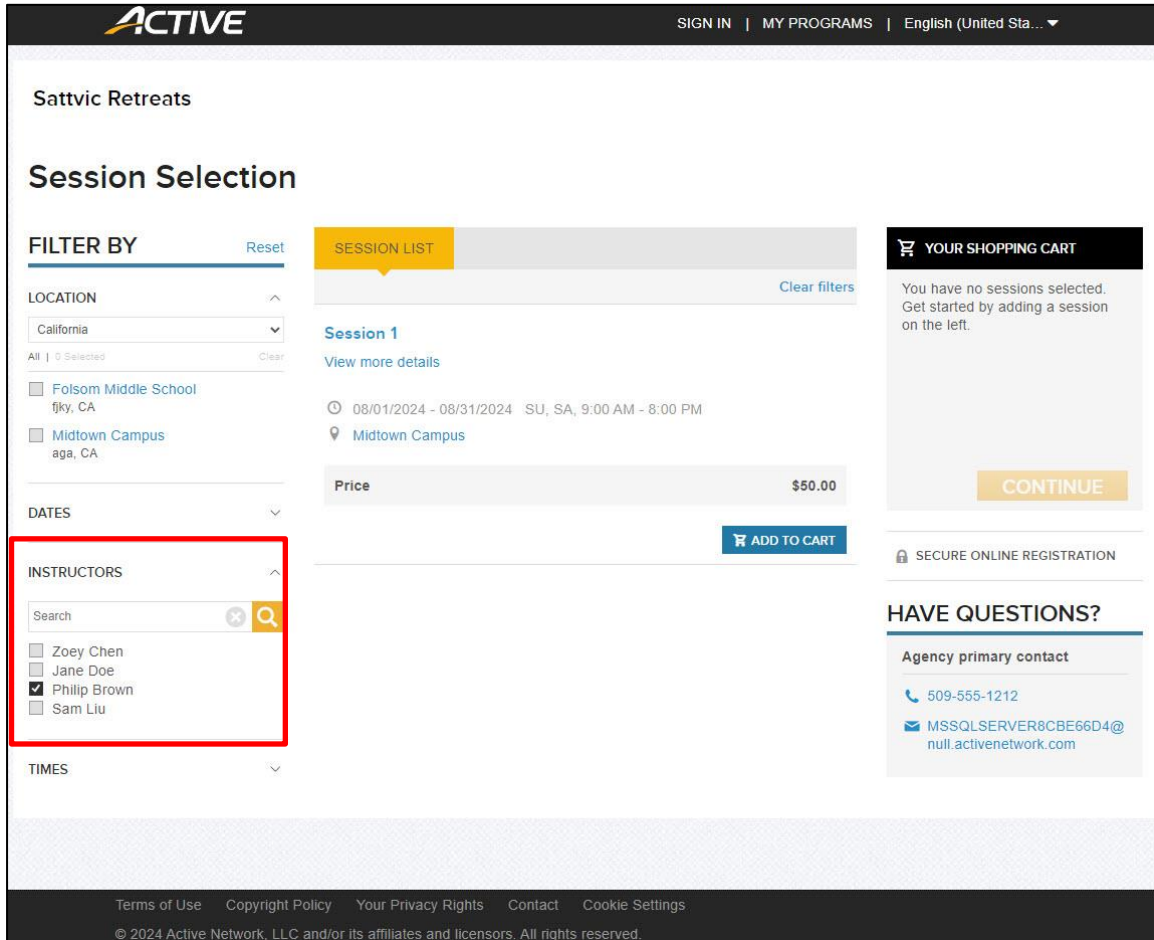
ACTIVE

SIGN IN | MY PROGRAMS | English (United Sta...

Sattvic Retreats

Session Selection

FILTER BY Reset

LOCATION

California

All | 0 Selected Clear

Folsom Middle School
fjky, CA

Midtown Campus
aga, CA

DATES

INSTRUCTORS

Search

Zoey Chen
Jane Doe
Philip Brown
Sam Liu

TIMES

SESSION LIST

Clear filters

Session 1

View more details

08/01/2024 - 08/31/2024 SU, SA, 9:00 AM - 8:00 PM

Midtown Campus

| Price | $50.00 |
|---|---|

ADD TO CART

YOUR SHOPPING CART

You have no sessions selected. Get started by adding a session on the left.

CONTINUE

SECURE ONLINE REGISTRATION

HAVE QUESTIONS?

Agency primary contact

509-555-1212

MSSQLSERVER8CBE66D4@null.activenetwork.com

Terms of Use Copyright Policy Your Privacy Rights Contact Cookie Settings

© 2024 Active Network, LLC and/or its affiliates and licensors. All rights reserved.